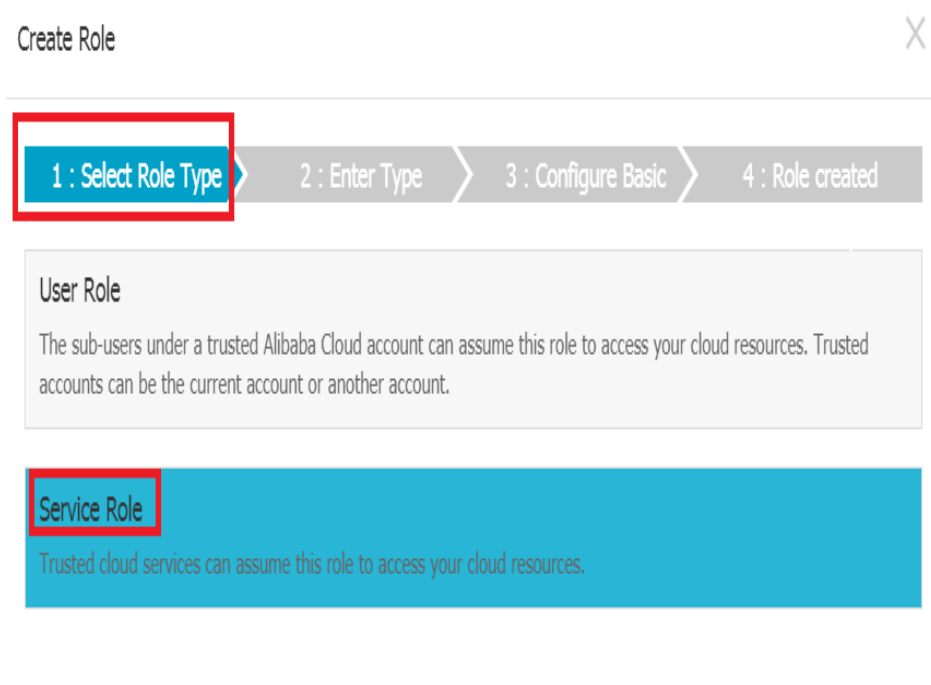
Create Role

X

1 : Select Role Type

2 : Enter Type

3 : Configure Basic

4 : Role created

User Role

The sub-users under a trusted Alibaba Cloud account can assume this role to access your cloud resources. Trusted accounts can be the current account or another account.

Service Role

Trusted cloud services can assume this role to access your cloud resources.